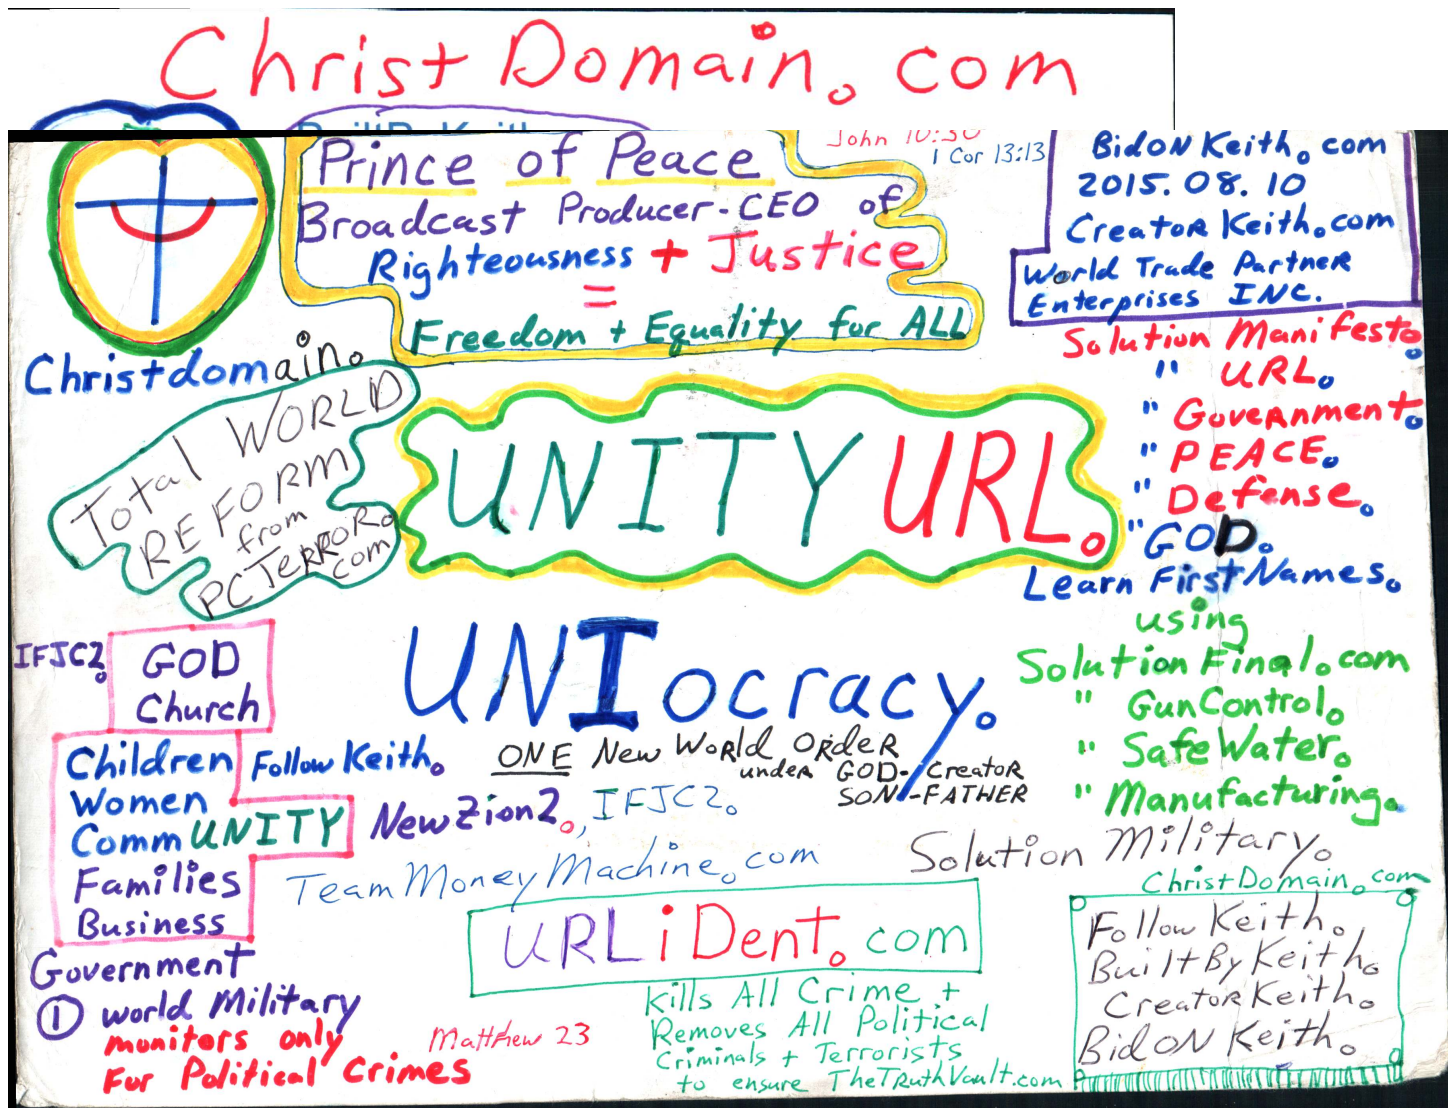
ChristDomain.com

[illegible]

John 10:30
1 Cor 13:13

Prince of Peace
Broadcast Producer-CEO of
Righteousness + Justice
=
Freedom + Equality for ALL

BidON Keith.com
2015.08.10
CreatoR Keith.com
World Trade PartneR
Enterprises INC.

Christdomain.

Total WORLD REFORM from PCTERROR.com

UNITY URL.

Solution Manifesto.
" URL.
" GovernmenT.
" PEACE.
" Defense.
" GOD.
Learn FirstNames.
using
SolutionFinal.com
" GunControl.
" SafeWater.
" Manufacturing.

IFJC2.
GOD
Church
Children
Women
CommUNITY
Families
Business
Government
① world Military
monitors only
For Political Crimes

UNIocracy.

Follow Keith.

ONE New WoRld ORdeR
under GOD-CreatoR
SON-FATHER

NewZion2., IFJC2.

TeamMoneyMachine.com

Solution Military.

ChristDomain.com

URLiDent.com

Kills All Crime +
Removes All Political
Criminals + Terrorists
to ensure TheTRuthVault.com

Matthew 23

Follow Keith.
BuiltByKeith.
CreatorKeith.
BidON Keith.